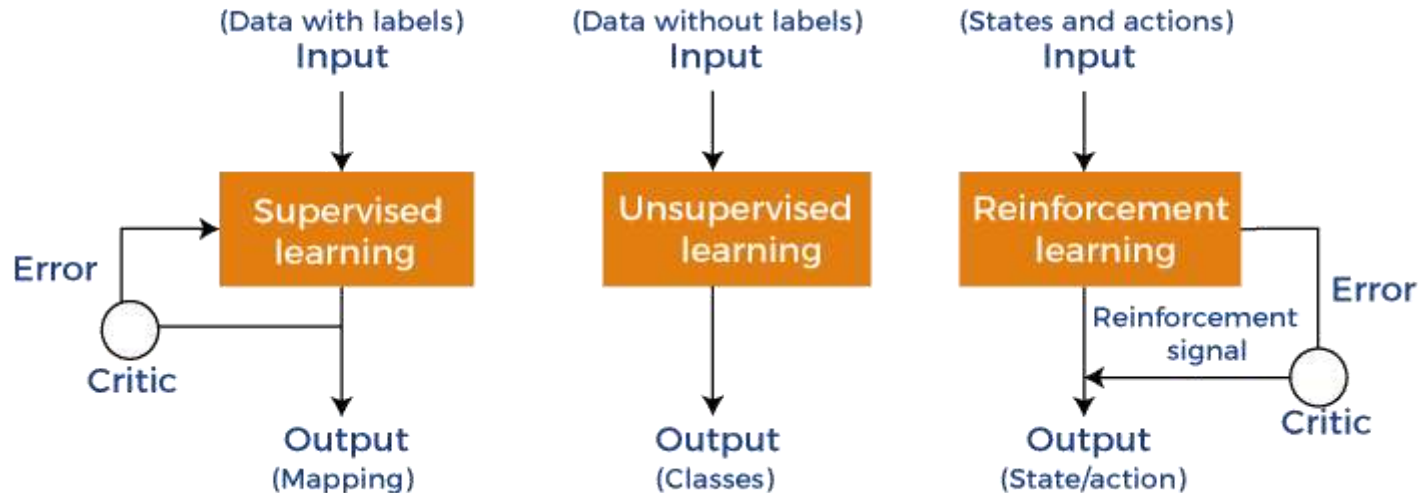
(Data with labels)
Input

Supervised learning

Error

Critic

Output
(Mapping)

(Data without labels)
Input

Unsupervised learning

Output
(Classes)

(States and actions)
Input

Reinforcement learning

Error

Reinforcement signal

Critic

Output
(State/action)